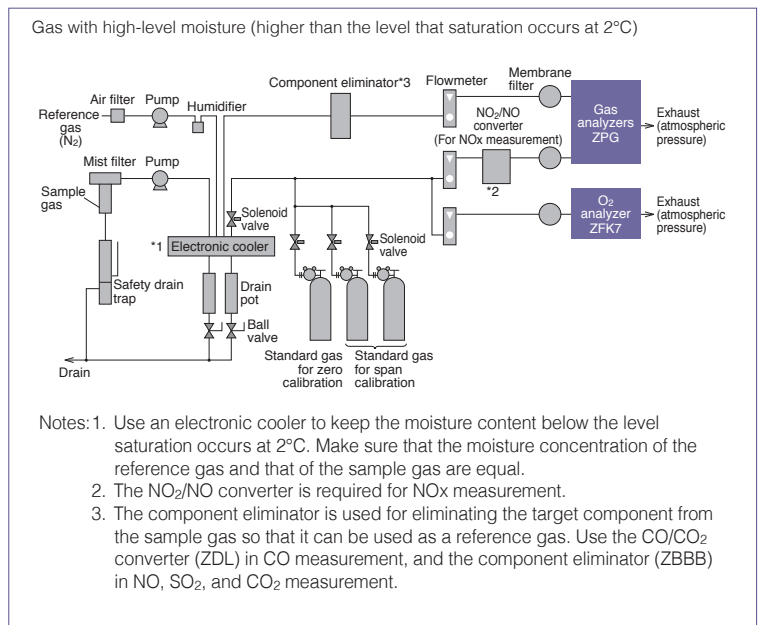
Gas with high-level moisture (higher than the level that saturation occurs at 2°C)

Component eliminator*3

Flowmeter

Membrane filter

Air filter

Pump

Humidifier

Reference gas ($N_2$)

$NO_2$/NO converter (For NOx measurement)

Gas analyzers ZPG

Exhaust (atmospheric pressure)

Mist filter

Pump

Sample gas

*2

Solenoid valve

$O_2$ analyzer ZFK7

Exhaust (atmospheric pressure)

*1 Electronic cooler

Solenoid valve

Safety drain trap

Drain pot

Ball valve

Drain

Standard gas for zero calibration

Standard gas for span calibration

Notes: 1. Use an electronic cooler to keep the moisture content below the level saturation occurs at 2°C. Make sure that the moisture concentration of the reference gas and that of the sample gas are equal.

2. The $NO_2$/NO converter is required for NOx measurement.

3. The component eliminator is used for eliminating the target component from the sample gas so that it can be used as a reference gas. Use the CO/$CO_2$ converter (ZDL) in CO measurement, and the component eliminator (ZBBB) in NO, $SO_2$, and $CO_2$ measurement.